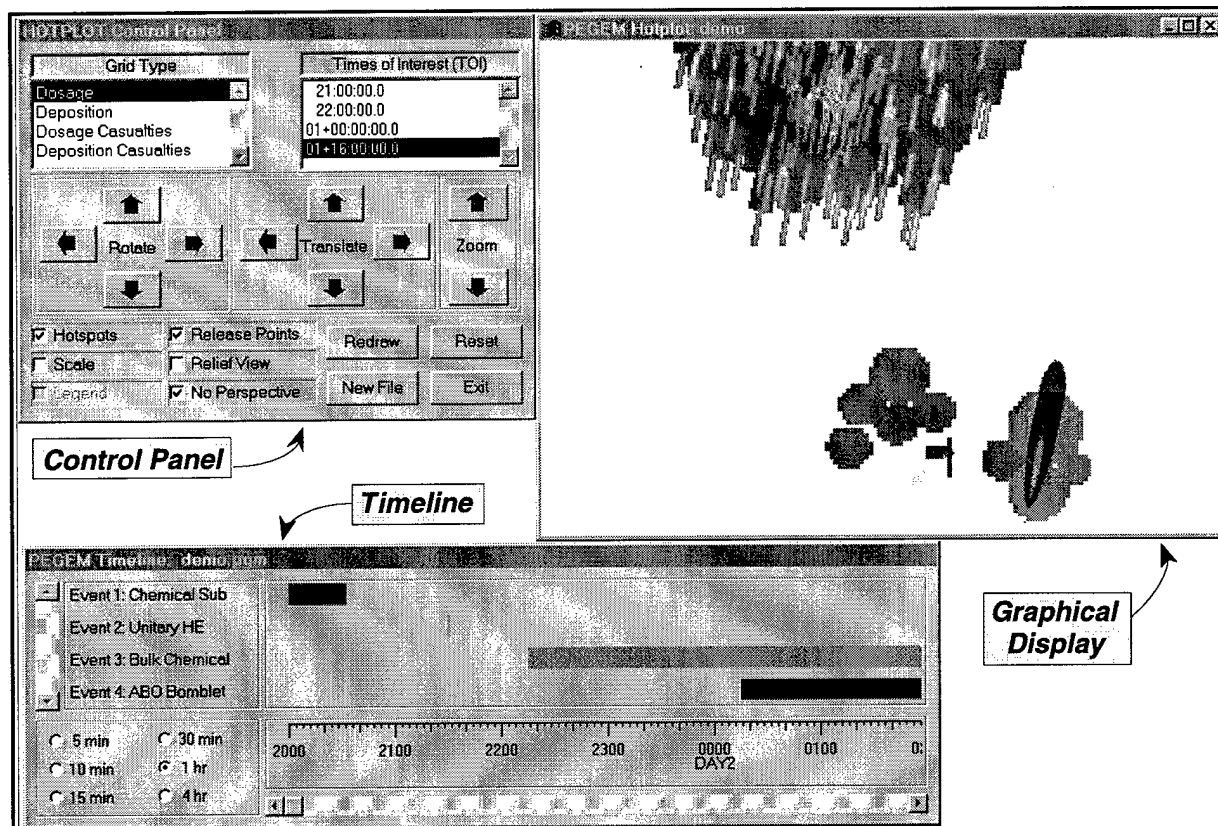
HOTPLOT Control Panel

Grid Type
Dosage
Deposition
Dosage Casualties
Deposition Casualties

Times of Interest (TOI)
21:00:00.0
22:00:00.0
01+00:00:00.0
01+16:00:00.0

Rotate
Translate
Zoom

Hotspots
Scale
Legend
Release Points
Relief View
No Perspective
Redraw
Reset
New File
Exit

PEGEM Hotplot: demo

Control Panel

Timeline

PEGEM Timeline: demo.pem

Event 1: Chemical Sub
Event 2: Unitary HE
Event 3: Bulk Chemical
Event 4: ABO Bomblet

5 min
10 min
15 min
30 min
1 hr
4 hr

2000 2100 2200 2300 0000 DAY2 0100 0:

Graphical Display